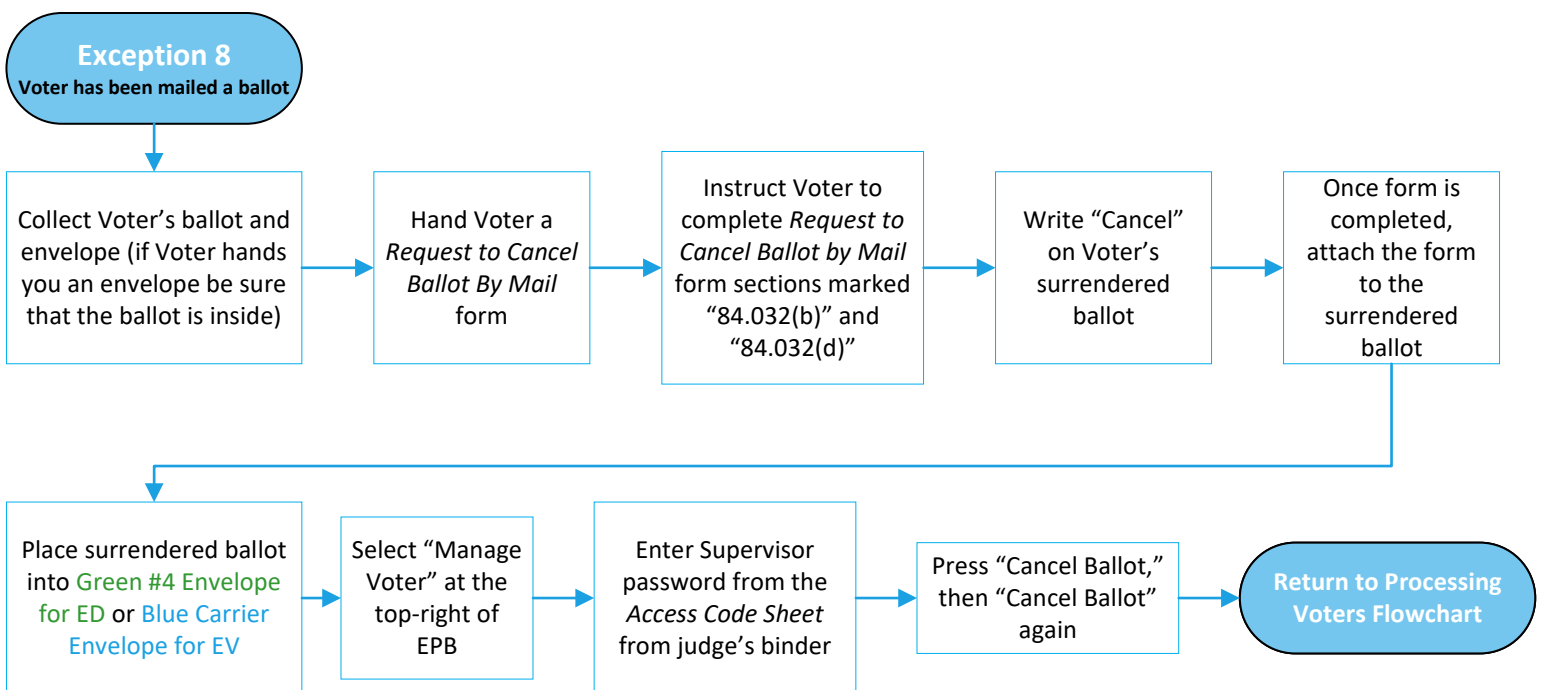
Exception 8
Voter has been mailed a ballot

Collect Voter's ballot and envelope (if Voter hands you an envelope be sure that the ballot is inside)

Hand Voter a *Request to Cancel Ballot By Mail* form

Instruct Voter to complete *Request to Cancel Ballot by Mail* form sections marked "84.032(b)" and "84.032(d)"

Write "Cancel" on Voter's surrendered ballot

Once form is completed, attach the form to the surrendered ballot

Place surrendered ballot into Green #4 Envelope for ED or Blue Carrier Envelope for EV

Select "Manage Voter" at the top-right of EPB

Enter Supervisor password from the *Access Code Sheet* from judge's binder

Press "Cancel Ballot," then "Cancel Ballot" again

Return to Processing Voters Flowchart